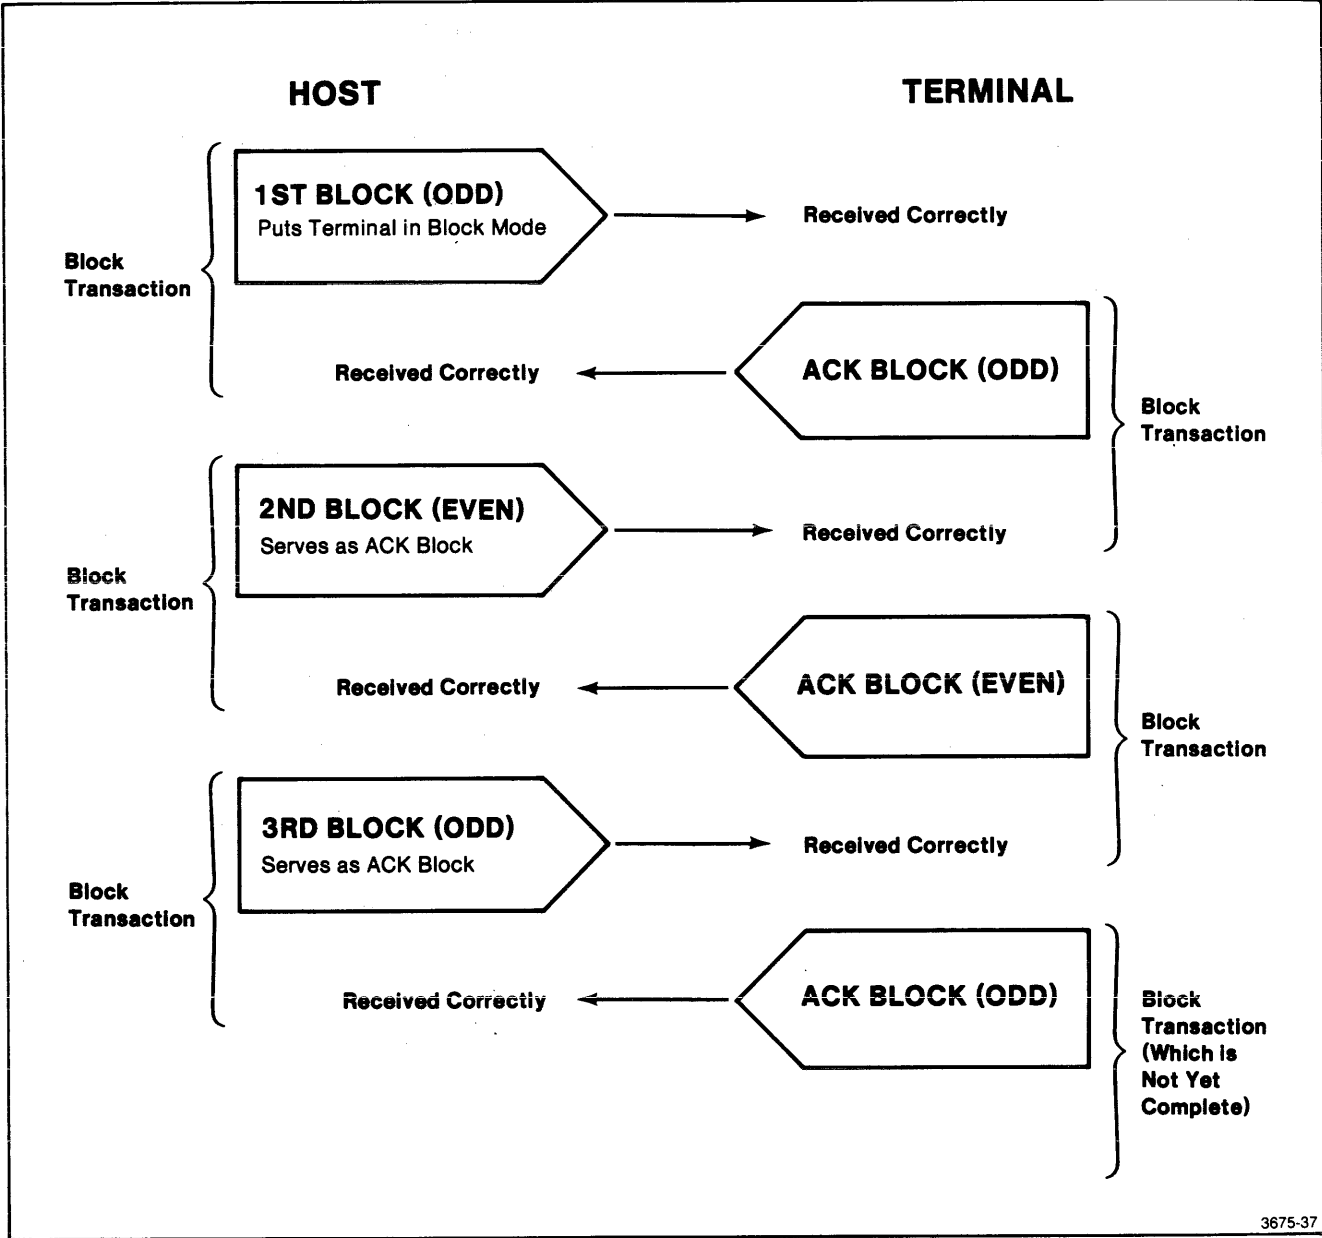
HOST

TERMINAL

Block Transaction

1ST BLOCK (ODD)
Puts Terminal in Block Mode

Received Correctly

ACK BLOCK (ODD)

Received Correctly

Block Transaction

Block Transaction

2ND BLOCK (EVEN)
Serves as ACK Block

Received Correctly

ACK BLOCK (EVEN)

Received Correctly

Block Transaction

Block Transaction

3RD BLOCK (ODD)
Serves as ACK Block

Received Correctly

ACK BLOCK (ODD)

Received Correctly

Block Transaction (Which Is Not Yet Complete)

3675-37